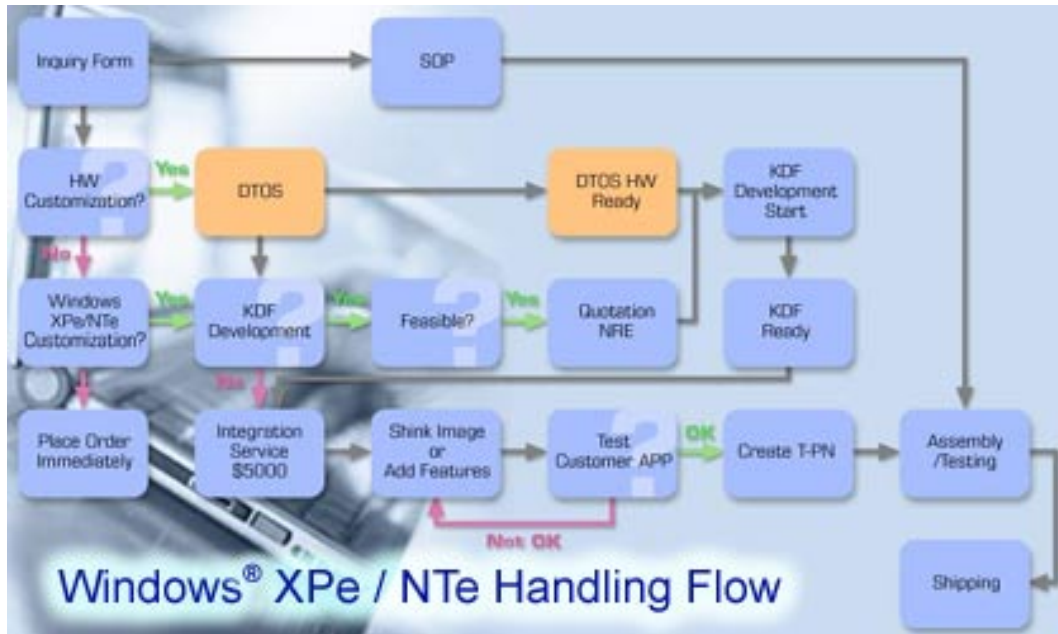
Inquiry Form

SOP

HW Customization?

Yes

DTOS

DTOS HW Ready

KDF Development Start

No

Windows XPe/NTe Customization?

Yes

KDF Development

Yes

Feasible?

Yes

Quotation NRE

KDF Ready

No

Place Order Immediately

Integration Service $5000

Shink Image or Add Features

Test Customer APP

OK

Create T-PN

Assembly /Testing

Not OK

Windows® XPe / NTe Handling Flow

Shipping